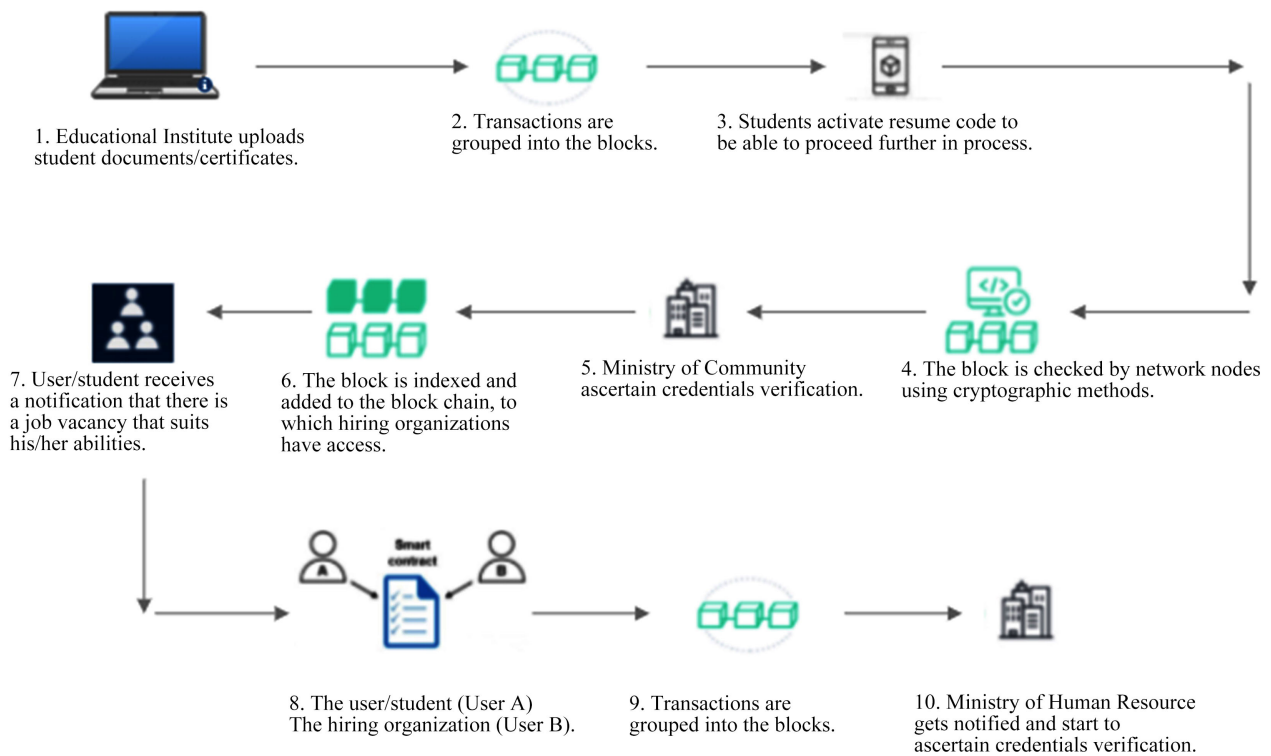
1. Educational Institute uploads student documents/certificates.

2. Transactions are grouped into the blocks.

3. Students activate resume code to be able to proceed further in process.

4. The block is checked by network nodes using cryptographic methods.

5. Ministry of Community ascertain credentials verification.

6. The block is indexed and added to the block chain, to which hiring organizations have access.

7. User/student receives a notification that there is a job vacancy that suits his/her abilities.

A

Smart contract

B

8. The user/student (User A) The hiring organization (User B).

9. Transactions are grouped into the blocks.

10. Ministry of Human Resource gets notified and start to ascertain credentials verification.